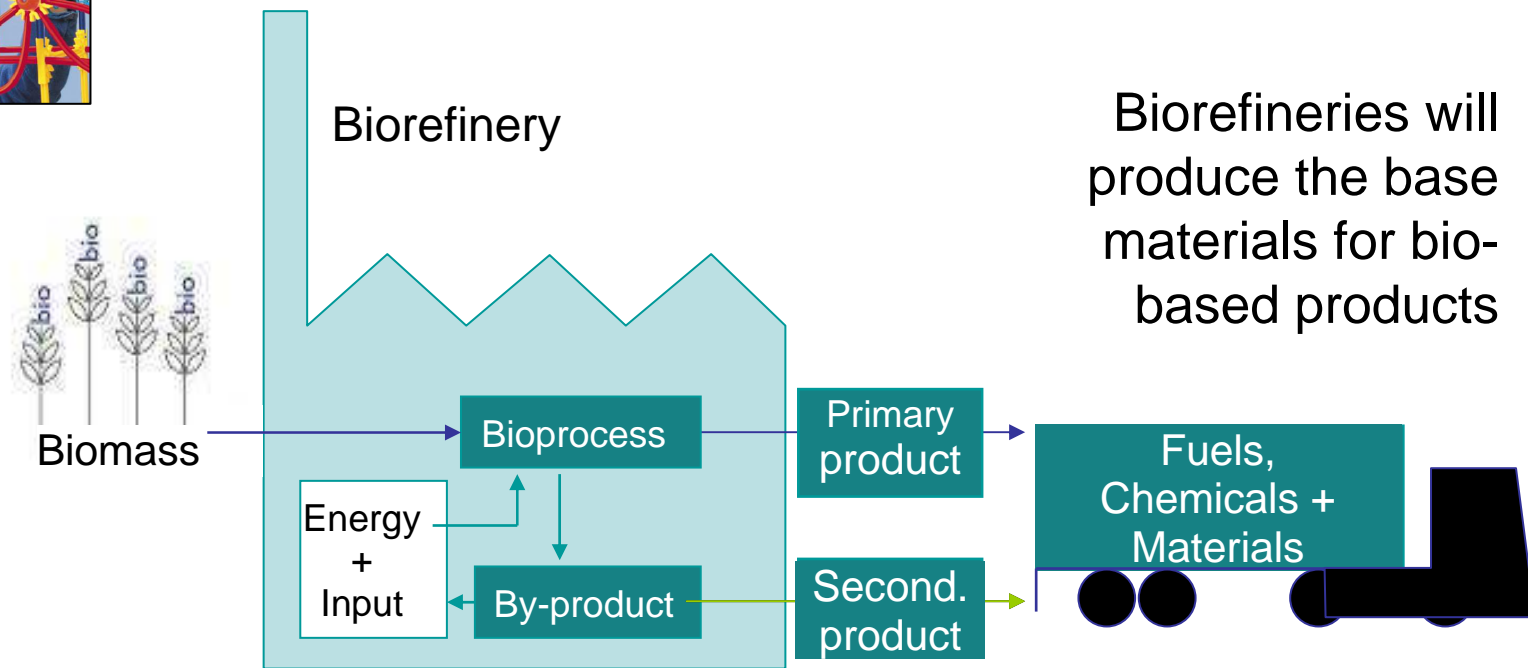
Biorefinery

Biorefineries will produce the base materials for bio-based products

bio
bio
bio
bio

Biomass

Bioprocess

Energy + Input

By-product

Primary product

Second. product

Fuels, Chemicals + Materials